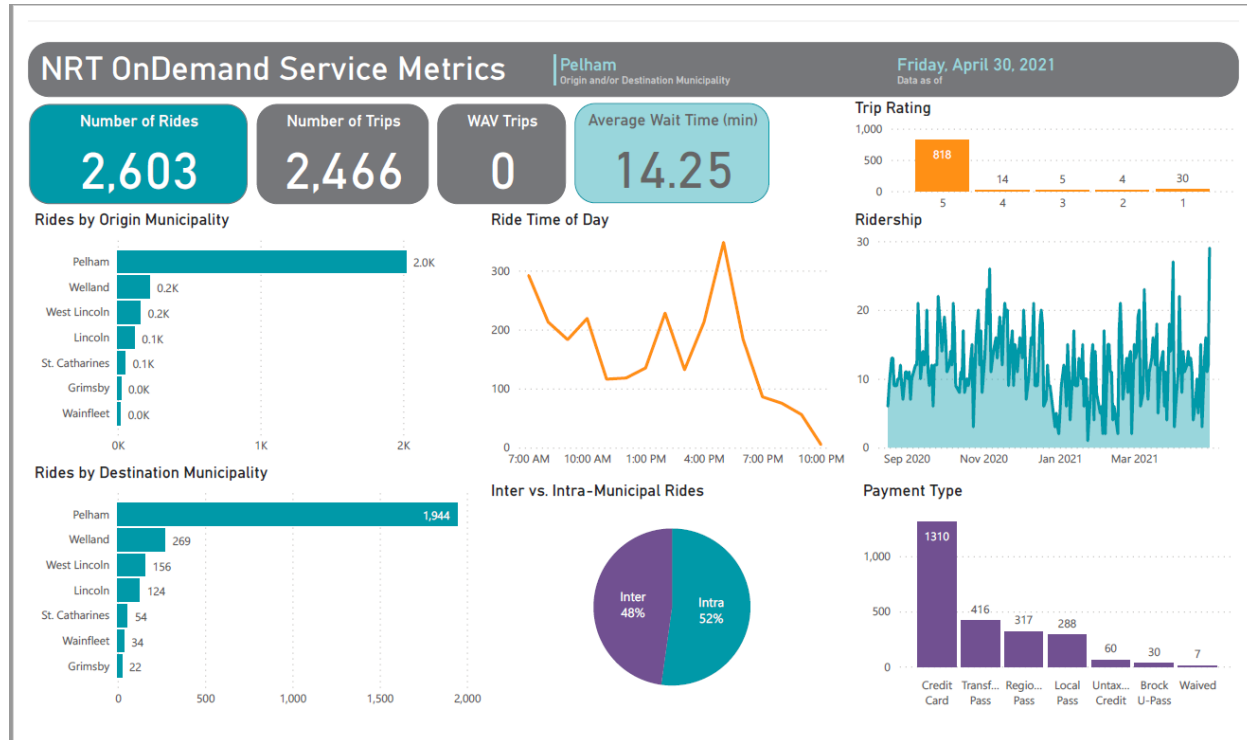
NRT OnDemand Service Metrics

Pelham
Origin and/or Destination Municipality

Friday, April 30, 2021
Data as of

Number of Rides
2,603

Number of Trips
2,466

WAV Trips
0

Average Wait Time (min)
14.25

Trip Rating

| Rating | Count |
|---|---|
| 5 | 818 |
| 4 | 14 |
| 3 | 5 |
| 2 | 4 |
| 1 | 30 |

1,000
500
0

Rides by Origin Municipality

| Municipality | Rides |
|---|---|
| Pelham | 2.0K |
| Welland | 0.2K |
| West Lincoln | 0.2K |
| Lincoln | 0.1K |
| St. Catharines | 0.1K |
| Grimsby | 0.0K |
| Wainfleet | 0.0K |

0K 1K 2K

Ride Time of Day

300
200
100
0
7:00 AM 10:00 AM 1:00 PM 4:00 PM 7:00 PM 10:00 PM

Ridership

30
20
10
0
Sep 2020 Nov 2020 Jan 2021 Mar 2021

Rides by Destination Municipality

| Municipality | Rides |
|---|---|
| Pelham | 1,944 |
| Welland | 269 |
| West Lincoln | 156 |
| Lincoln | 124 |
| St. Catharines | 54 |
| Wainfleet | 34 |
| Grimsby | 22 |

0 500 1,000 1,500 2,000

Inter vs. Intra-Municipal Rides

Inter
48%
Intra
52%

Payment Type

| Payment Type | Count |
|---|---|
| Credit Card | 1310 |
| Transf... Pass | 416 |
| Regio... Pass | 317 |
| Local Pass | 288 |
| Untax... Credit | 60 |
| Brock U-Pass | 30 |
| Waived | 7 |

1,000
500
0